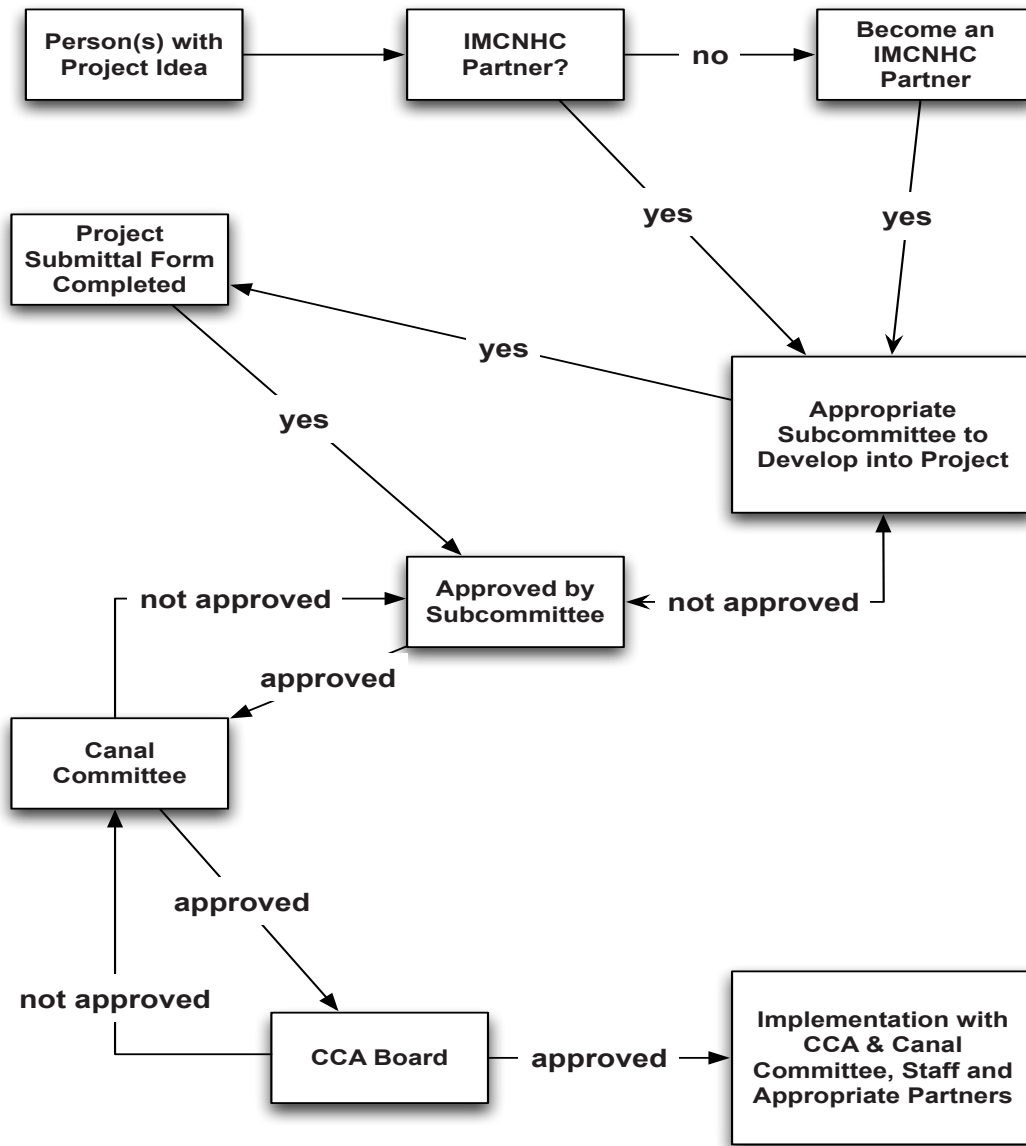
Person(s) with Project Idea

IMCNHC Partner?

no

Become an IMCNHC Partner

yes

yes

Project Submittal Form Completed

yes

yes

Appropriate Subcommittee to Develop into Project

not approved

Approved by Subcommittee

not approved

approved

Canal Committee

approved

not approved

CCA Board

approved

Implementation with CCA & Canal Committee, Staff and Appropriate Partners